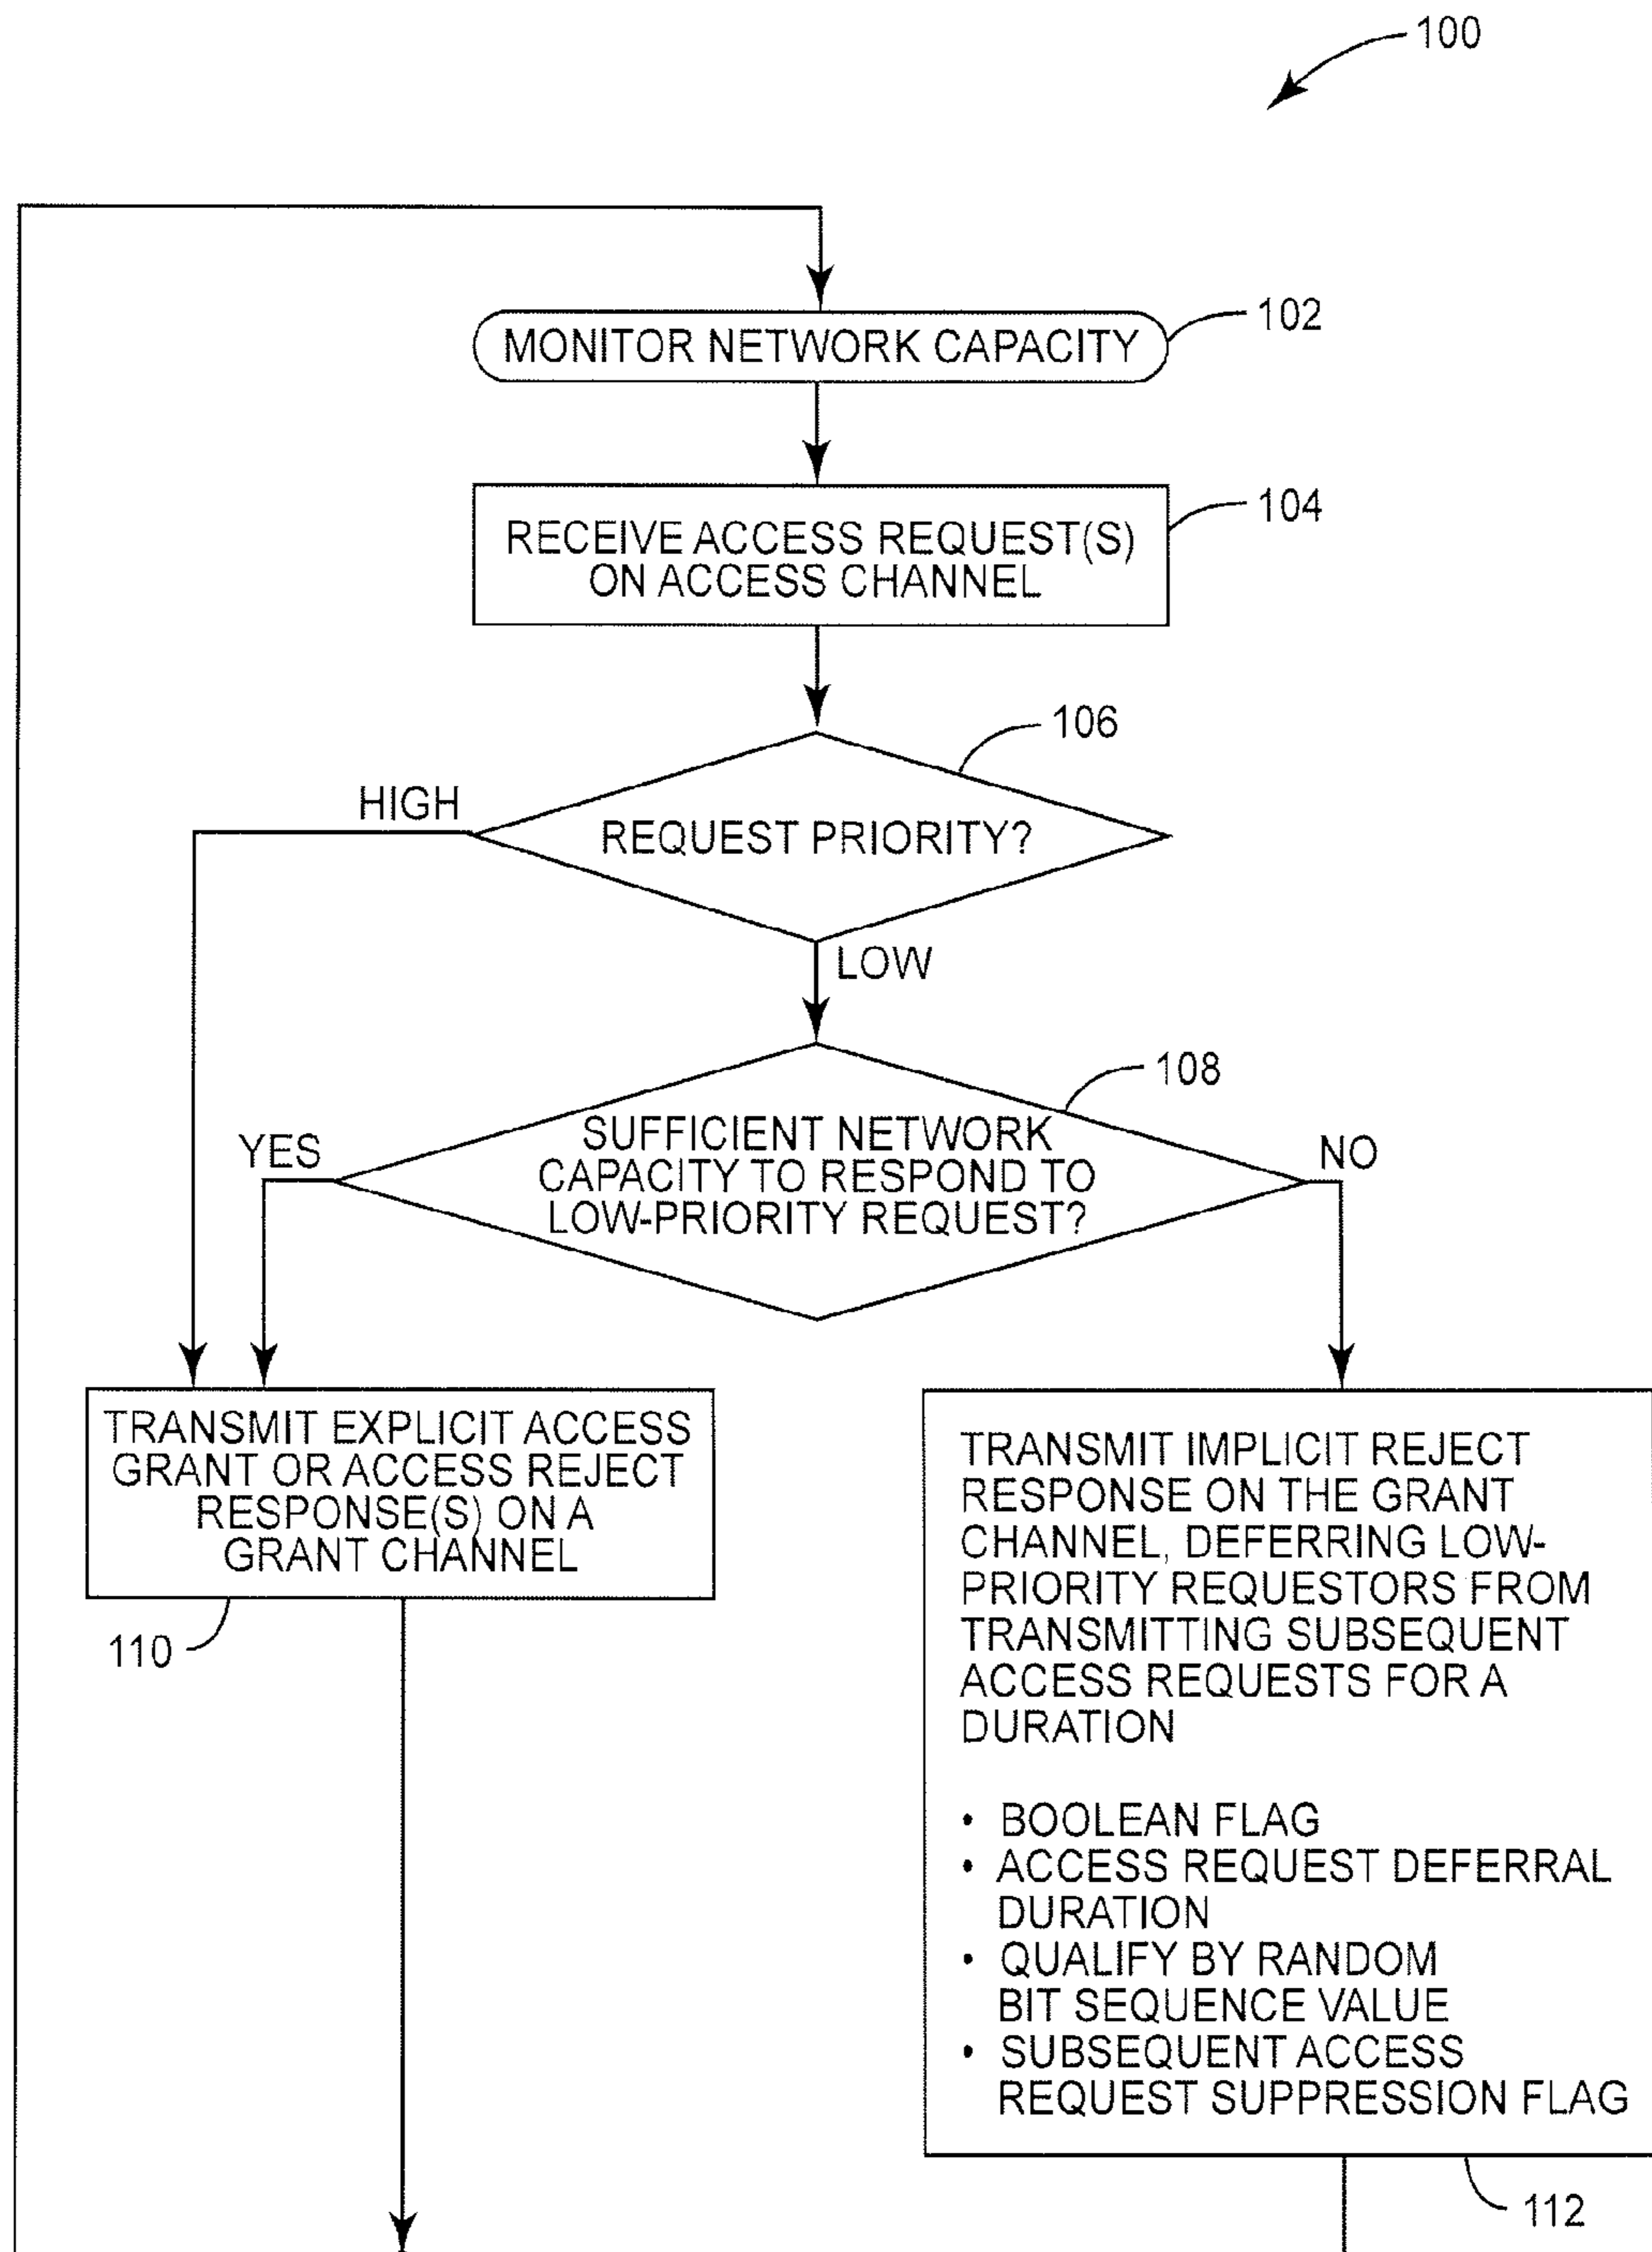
100

MONITOR NETWORK CAPACITY

102

RECEIVE ACCESS REQUEST(S) ON ACCESS CHANNEL

104

106

HIGH

REQUEST PRIORITY?

LOW

108

YES

SUFFICIENT NETWORK CAPACITY TO RESPOND TO LOW-PRIORITY REQUEST?

NO

TRANSMIT EXPLICIT ACCESS GRANT OR ACCESS REJECT RESPONSE(S) ON A GRANT CHANNEL

110

TRANSMIT IMPLICIT REJECT RESPONSE ON THE GRANT CHANNEL, DEFERRING LOW-PRIORITY REQUESTORS FROM TRANSMITTING SUBSEQUENT ACCESS REQUESTS FOR A DURATION

• BOOLEAN FLAG
• ACCESS REQUEST DEFERRAL DURATION
• QUALIFY BY RANDOM BIT SEQUENCE VALUE
• SUBSEQUENT ACCESS REQUEST SUPPRESSION FLAG

112